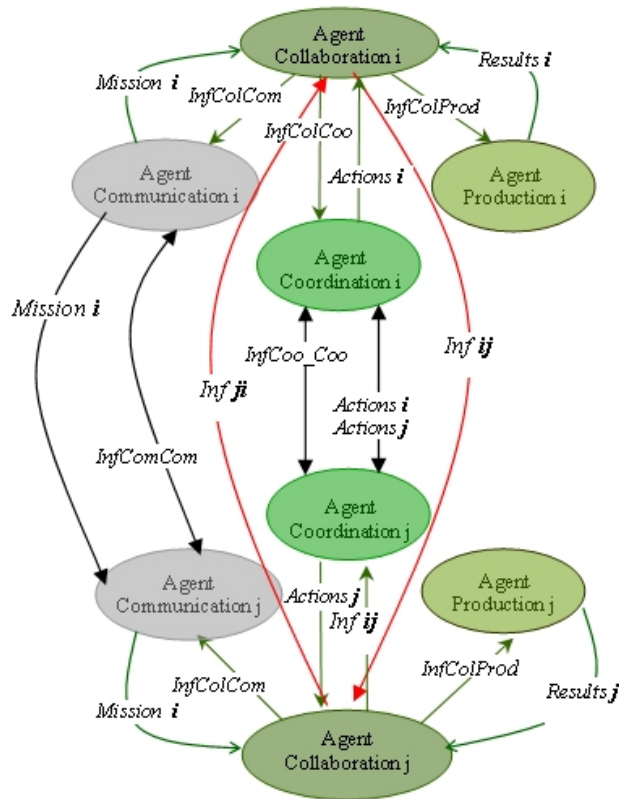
Agent Collaboration i

Mission i

InfColCom

InfColCoo

InfColProd

Results i

Agent Communication i

Actions i

Agent Production i

Agent Coordination i

Mission i

InfCoo_Coo

Inf ij

Inf ji

Actions i
Actions j

InfComCom

Agent Coordination j

Agent Communication j

Actions j

Inf ij

Agent Production j

InfColCom

InfColProd

Results j

Mission i

Agent Collaboration j